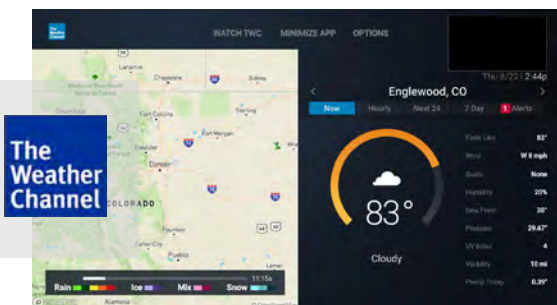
The Weather Channel

WATCH TWC MINIMIZE APP OPTIONS

Thu 8/22 | 2:44p

Englewood, CO

Now Hourly Next 24 7 Day 1 Alerts

83°

Cloudy

| Feels Like | 82° |
|---|---|
| Wind | W 8 mph |
| Gusts | None |
| Humidity | 20% |
| Dew Point | 38° |
| Pressure | 29.67" |
| UV Index | 4 |
| Visibility | 10 mi |
| Precip Today | 0.39" |

Laramie
Cheyenne
Sidney
Fort Collins
Sterling
Fort Morgan
Denver
COLORADO
Fountain
Cañon City
Pueblo
Alamosa

11:15a

Rain Ice Mix Snow